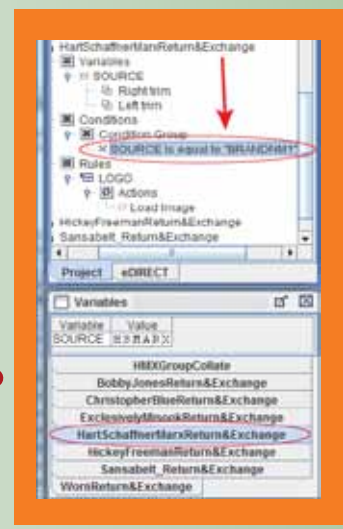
HartSchaffnerMarxReturn&Exchange
Variables
SOURCE
Right trim
Left trim
Conditions
Condition Group
SOURCE is equal to "BRANDHM?"
Rules
LOGO
Actions
Load Image
HickeyFreemanReturn&Exchange
Sansabelt_Return&Exchange

Project
eDIRECT

Variables

| Variable | Value |
|---|---|
| SOURCE | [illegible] |

HMXGroupCollate
BobbyJonesReturn&Exchange
ChristopherBlueReturn&Exchange
ExclusivelyMisookReturn&Exchange
HartSchaffnerMarxReturn&Exchange
HickeyFreemanReturn&Exchange
Sansabelt_Return&Exchange
WornReturn&Exchange